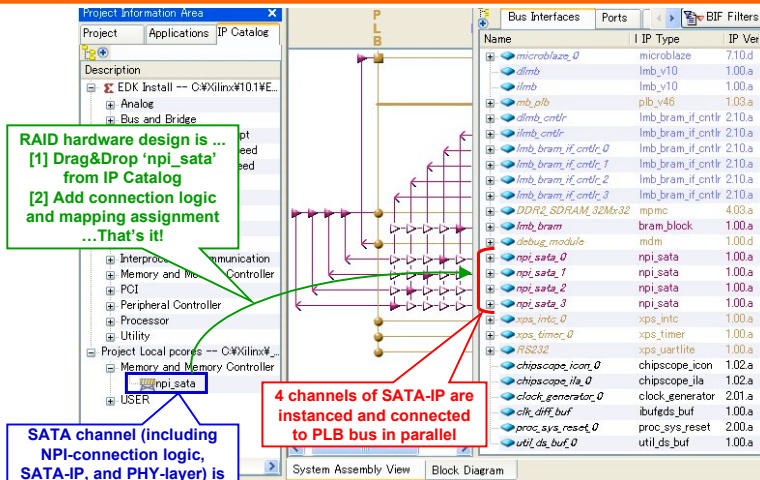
Project Information Area

Project | Applications | IP Catalog

Description

EDK Install -- C:¥Xilinx¥10.1¥E...

Analog

Bus and Bridge

pt

eed

eed

RAID hardware design is ...
[1] Drag&Drop 'npi_sata' from IP Catalog
[2] Add connection logic and mapping assignment
…That's it!

Interprocess Communication

Memory and Memory Controller

PCI

Peripheral Controller

Processor

Utility

Project Local pcores -- C:¥Xilinx¥...

Memory and Memory Controller

npi_sata

USER

SATA channel (including NPI-connection logic, SATA-IP, and PHY-layer) is

PLB

Bus Interfaces | Ports | BIF Filters

| Name | IP Type | IP Ver |
|---|---|---|
| microblaze_0 | microblaze | 7.10.d |
| dlmb | lmb_v10 | 1.00.a |
| ilmb | lmb_v10 | 1.00.a |
| mb_plb | plb_v46 | 1.03.a |
| dlmb_cntlr | lmb_bram_if_cntlr | 2.10.a |
| ilmb_cntlr | lmb_bram_if_cntlr | 2.10.a |
| lmb_bram_if_cntlr_0 | lmb_bram_if_cntlr | 2.10.a |
| lmb_bram_if_cntlr_1 | lmb_bram_if_cntlr | 2.10.a |
| lmb_bram_if_cntlr_2 | lmb_bram_if_cntlr | 2.10.a |
| lmb_bram_if_cntlr_3 | lmb_bram_if_cntlr | 2.10.a |
| DDR2_SDRAM_32Mx32 | mpmc | 4.03.a |
| lmb_bram | bram_block | 1.00.a |
| debug_module | mdm | 1.00.d |
| npi_sata_0 | npi_sata | 1.00.a |
| npi_sata_1 | npi_sata | 1.00.a |
| npi_sata_2 | npi_sata | 1.00.a |
| npi_sata_3 | npi_sata | 1.00.a |
| xps_intc_0 | xps_intc | 1.00.a |
| xps_timer_0 | xps_timer | 1.00.a |
| RS232 | xps_uartlite | 1.00.a |
| chipscope_icon_0 | chipscope_icon | 1.02.a |
| chipscope_ila_0 | chipscope_ila | 1.02.a |
| clock_generator_0 | clock_generator | 2.01.a |
| clk_diff_buf | ibufgds_buf | 1.00.a |
| proc_sys_reset_0 | proc_sys_reset | 2.00.a |
| util_ds_buf_0 | util_ds_buf | 1.00.a |

4 channels of SATA-IP are instanced and connected to PLB bus in parallel

System Assembly View | Block Diagram